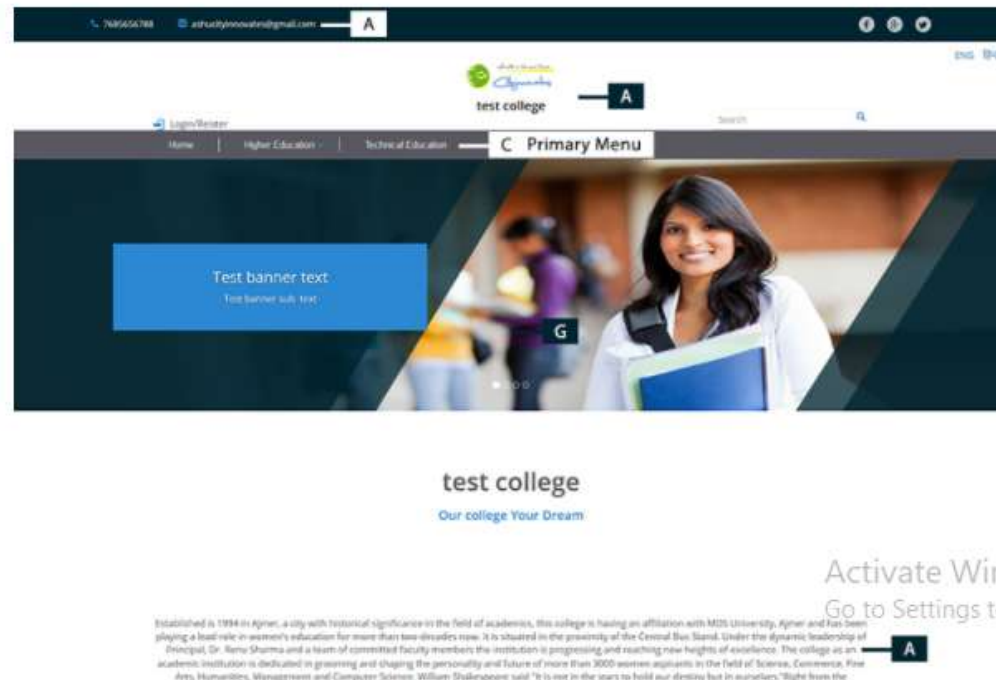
7685656788 ashucityinnovates@gmail.com A

ENG

test college A

Login/Resiter

Search

Home | Higher Education | Technical Education C Primary Menu

Test banner text
Test banner sub text

G

test college
Our college Your Dream

Activate Wi
Go to Settings t

Established in 1994 in Ajmer, a city with historical significance in the field of academics, this college is having an affiliation with MDS University, Ajmer and has been playing a lead role in women's education for more than two decades now. It is situated in the proximity of the Central Bus Stand. Under the dynamic leadership of Principal, Dr. Renu Sharma and a team of committed faculty members the institution is progressing and reaching new heights of excellence. The college as an academic institution is dedicated in grooming and shaping the personality and future of more than 3000 women aspirants in the field of Science, Commerce, Fine Arts, Humanities, Management and Computer Science. William Shakespeare said "It is not in the stars to hold our destiny but in ourselves."Right from the A